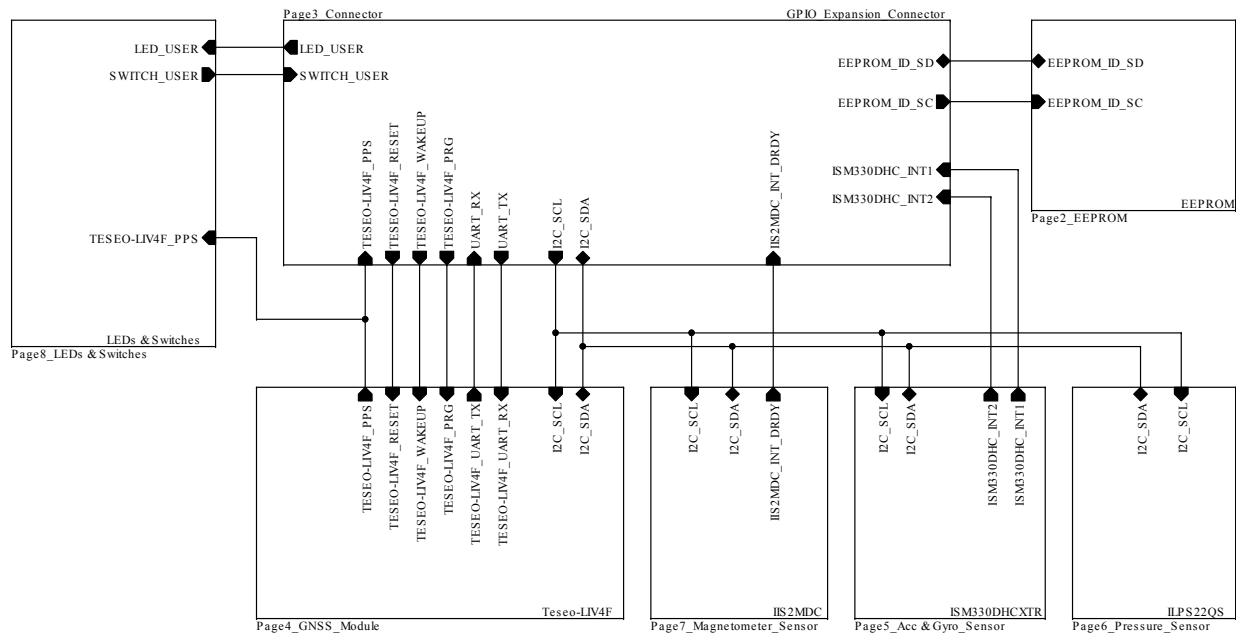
Page3_Connector

GPIO_Expansion_Connector

LED_USER

SWITCH_USER

LED_USER

SWITCH_USER

EEPROM_ID_SD

EEPROM_ID_SC

EEPROM_ID_SD

EEPROM_ID_SC

ISM330DHC_INT1

ISM330DHC_INT2

EEPROM

Page2_EEPROM

TESEO-LIV4F_PPS

TESEO-LIV4F_PPS

TESEO-LIV4F_RESET

TESEO-LIV4F_WAKEUP

TESEO-LIV4F_PRG

UART_RX

UART_TX

I2C_SCL

I2C_SDA

IIS2MDC_INT_DRDY

LEDs & Switches

Page8_LEDs & Switches

TESEO-LIV4F_PPS

TESEO-LIV4F_RESET

TESEO-LIV4F_WAKEUP

TESEO-LIV4F_PRG

TESEO-LIV4F_UART_TX

TESEO-LIV4F_UART_RX

I2C_SCL

I2C_SDA

Teseo-LIV4F

Page4_GNSS_Module

I2C_SCL

I2C_SDA

IIS2MDC_INT_DRDY

IIS2MDC

Page7_Magnetometer_Sensor

I2C_SCL

I2C_SDA

ISM330DHC_INT2

ISM330DHC_INT1

ISM330DHCXTR

Page5_Acc & Gyro_Sensor

I2C_SDA

I2C_SCL

ILPS22QS

Page6_Pressure_Sensor